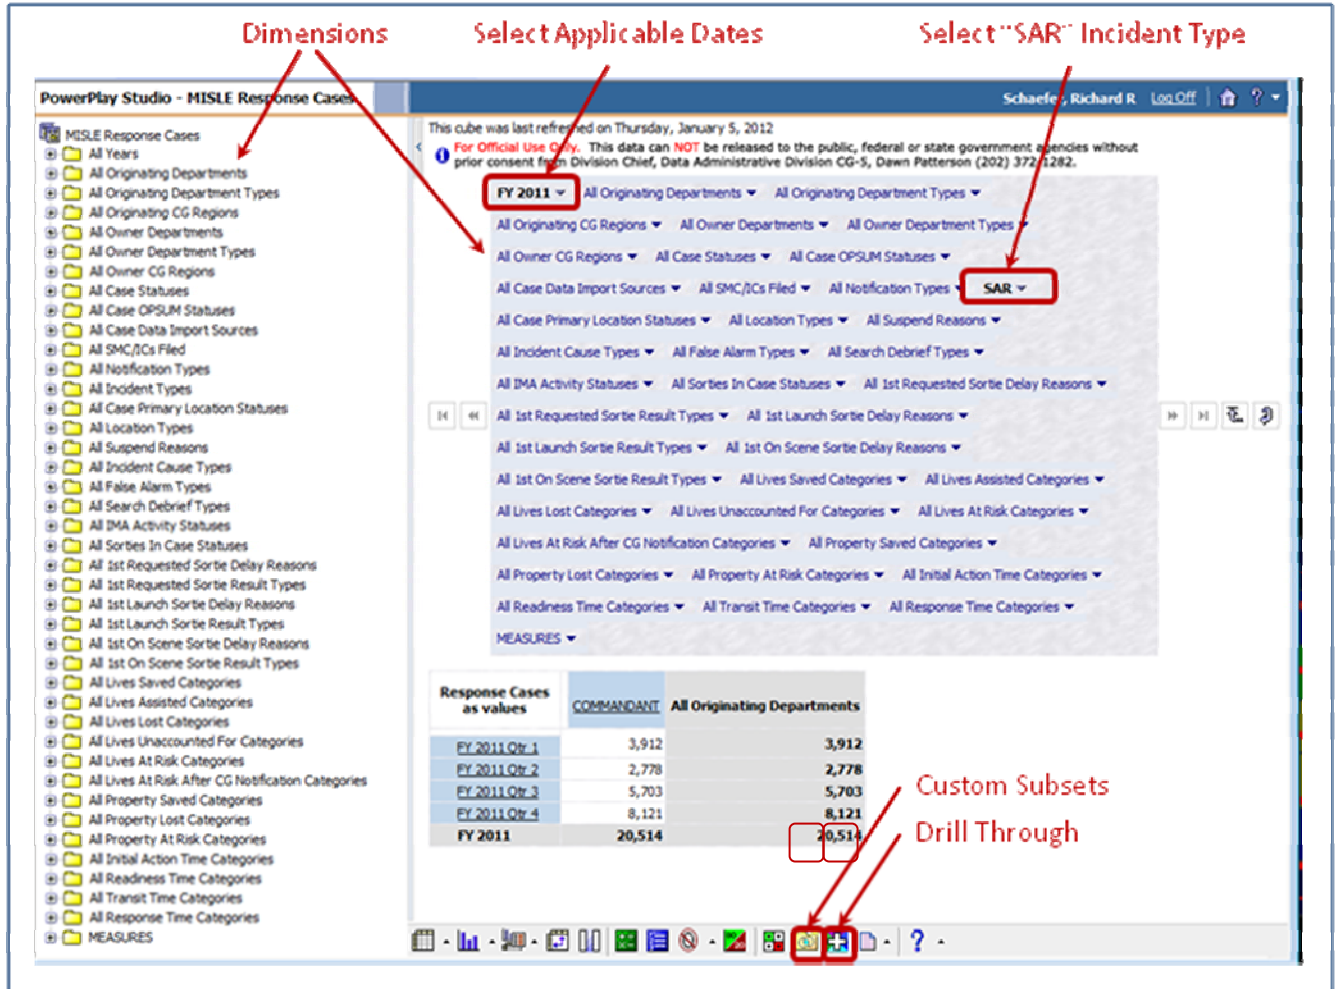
Dimensions

Select Applicable Dates

Select "SAR" Incident Type

PowerPlay Studio - MISLE Response Cases

Schaefer, Richard R  Log Off

MISLE Response Cases
All Years
All Originating Departments
All Originating Department Types
All Originating CG Regions
All Owner Departments
All Owner Department Types
All Owner CG Regions
All Case Statuses
All Case OPSUM Statuses
All Case Data Import Sources
All SMC/ICs Filed
All Notification Types
All Incident Types
All Case Primary Location Statuses
All Location Types
All Suspend Reasons
All Incident Cause Types
All False Alarm Types
All Search Debrief Types
All IMA Activity Statuses
All Sorties In Case Statuses
All 1st Requested Sortie Delay Reasons
All 1st Requested Sortie Result Types
All 1st Launch Sortie Delay Reasons
All 1st Launch Sortie Result Types
All 1st On Scene Sortie Delay Reasons
All 1st On Scene Sortie Result Types
All Lives Saved Categories
All Lives Assisted Categories
All Lives Lost Categories
All Lives Unaccounted For Categories
All Lives At Risk Categories
All Lives At Risk After CG Notification Categories
All Property Saved Categories
All Property Lost Categories
All Property At Risk Categories
All Initial Action Time Categories
All Readiness Time Categories
All Transit Time Categories
All Response Time Categories
MEASURES

This cube was last refreshed on Thursday, January 5, 2012
For Official Use Only. This data can NOT be released to the public, federal or state government agencies without prior consent from Division Chief, Data Administrative Division CG-5, Dawn Patterson (202) 372-1282.

FY 2011 ▾  All Originating Departments ▾  All Originating Department Types ▾
All Originating CG Regions ▾  All Owner Departments ▾  All Owner Department Types ▾
All Owner CG Regions ▾  All Case Statuses ▾  All Case OPSUM Statuses ▾
All Case Data Import Sources ▾  All SMC/ICs Filed ▾  All Notification Types ▾  SAR ▾
All Case Primary Location Statuses ▾  All Location Types ▾  All Suspend Reasons ▾
All Incident Cause Types ▾  All False Alarm Types ▾  All Search Debrief Types ▾
All IMA Activity Statuses ▾  All Sorties In Case Statuses ▾  All 1st Requested Sortie Delay Reasons ▾
All 1st Requested Sortie Result Types ▾  All 1st Launch Sortie Delay Reasons ▾
All 1st Launch Sortie Result Types ▾  All 1st On Scene Sortie Delay Reasons ▾
All 1st On Scene Sortie Result Types ▾  All Lives Saved Categories ▾  All Lives Assisted Categories ▾
All Lives Lost Categories ▾  All Lives Unaccounted For Categories ▾  All Lives At Risk Categories ▾
All Lives At Risk After CG Notification Categories ▾  All Property Saved Categories ▾
All Property Lost Categories ▾  All Property At Risk Categories ▾  All Initial Action Time Categories ▾
All Readiness Time Categories ▾  All Transit Time Categories ▾  All Response Time Categories ▾
MEASURES ▾

| Response Cases as values | COMMANDANT | All Originating Departments |
|---|---|---|
| FY 2011 Qtr 1 | 3,912 | 3,912 |
| FY 2011 Qtr 2 | 2,778 | 2,778 |
| FY 2011 Qtr 3 | 5,703 | 5,703 |
| FY 2011 Qtr 4 | 8,121 | 8,121 |
| FY 2011 | 20,514 | 20,514 |

Custom Subsets

Drill Through